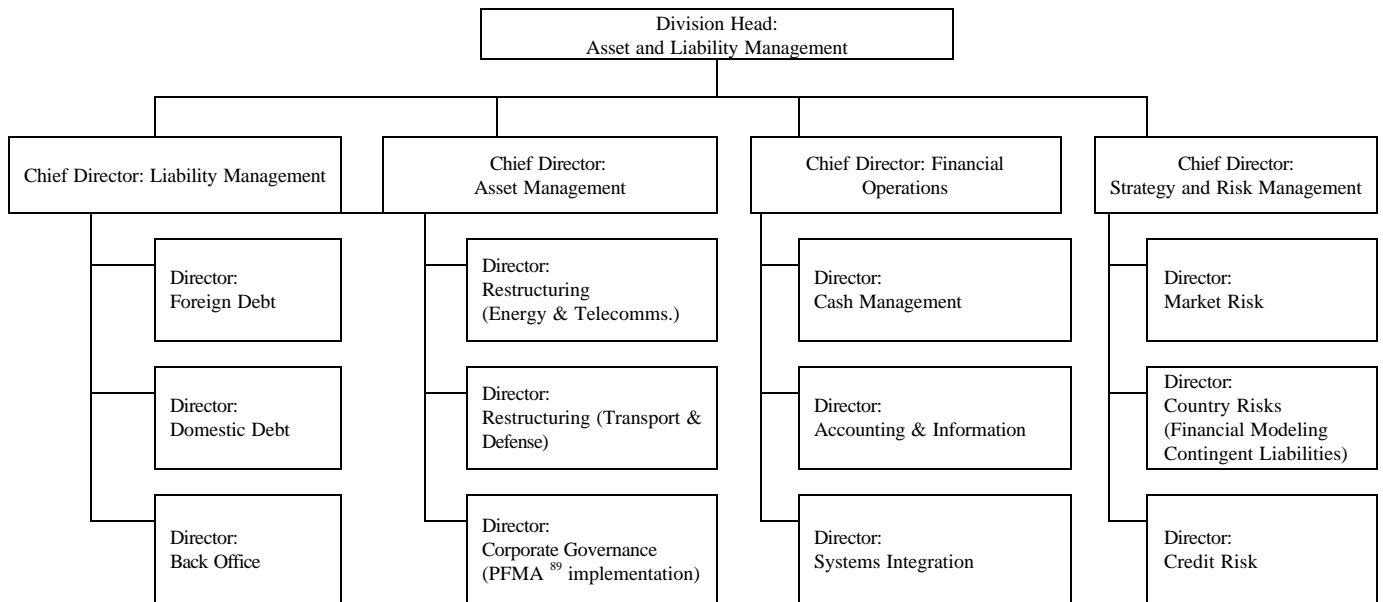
Division Head:
Asset and Liability Management

Chief Director: Liability Management

Director:
Foreign Debt

Director:
Domestic Debt

Director:
Back Office

Chief Director:
Asset Management

Director:
Restructuring
(Energy & Telecomms.)

Director:
Restructuring (Transport & Defense)

Director:
Corporate Governance
(PFMA $^{89}$ implementation)

Chief Director: Financial Operations

Director:
Cash Management

Director:
Accounting & Information

Director:
Systems Integration

Chief Director:
Strategy and Risk Management

Director:
Market Risk

Director:
Country Risks
(Financial Modeling
Contingent Liabilities)

Director:
Credit Risk